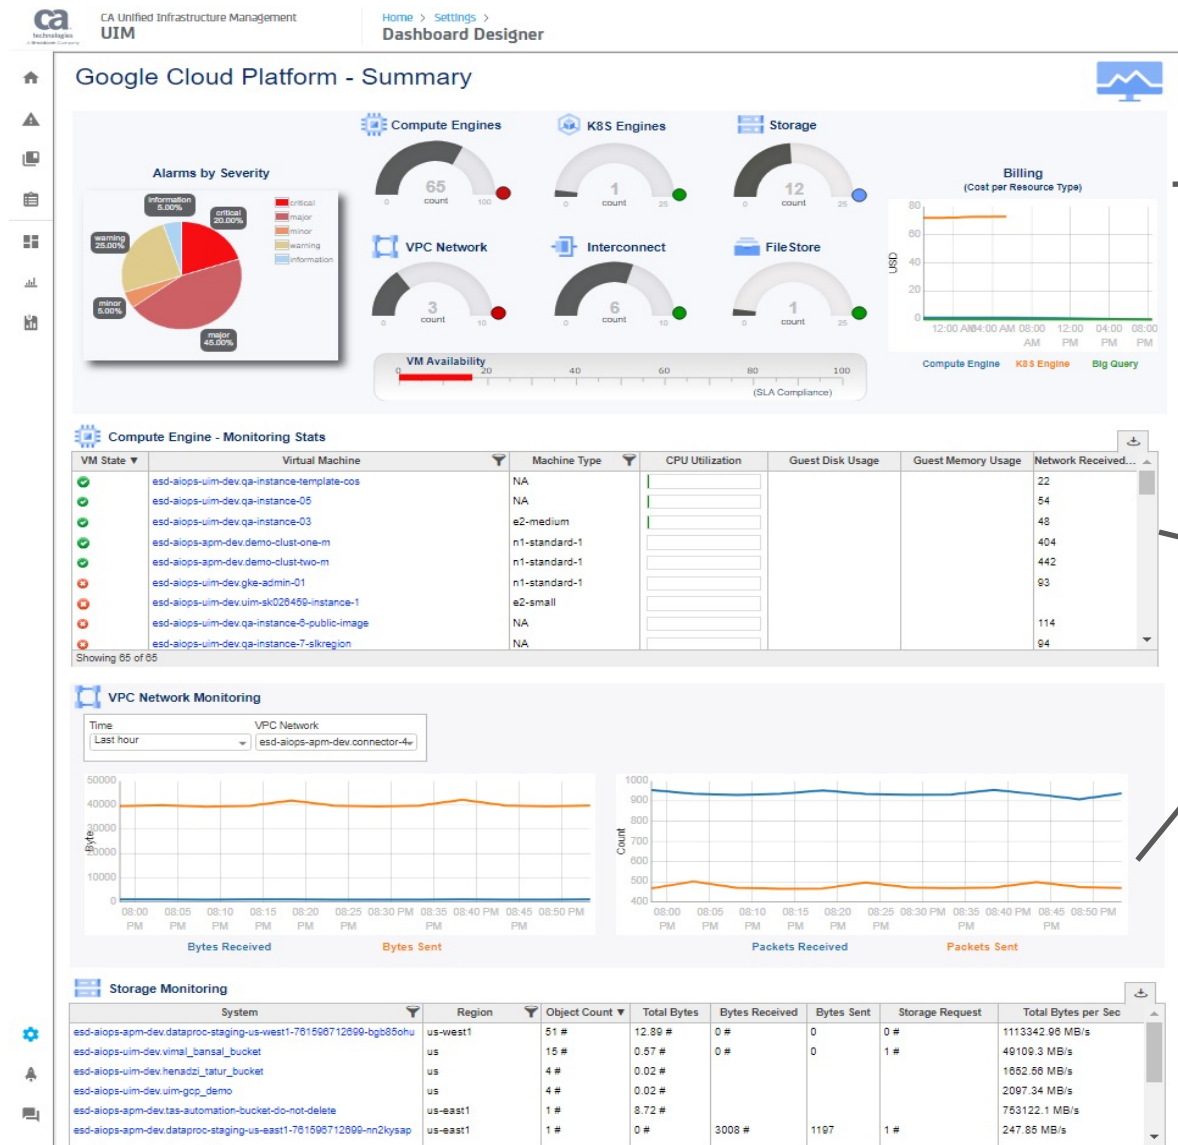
ca technologies A Broadcom Company

CA Unified Infrastructure Management
UIM

Home > Settings >
Dashboard Designer

Google Cloud Platform - Summary

Alarms by Severity

information 5.00%
critical 20.00%
warning 25.00%
minor 5.00%
major 45.00%

critical
major
minor
warning
information

Compute Engines
65
count
0 100

K8S Engines
1
count
0 25

Storage
12
count
0 25

VPC Network
3
count
0 10

Interconnect
6
count
0 10

FileStore
1
count
0 25

VM Availability
0 20 40 60 80 100
(SLA Compliance)

Billing
(Cost per Resource Type)
80
60
40
20
0
USD
12:00 AM 04:00 AM 08:00 AM 12:00 PM 04:00 PM 08:00 PM
Compute Engine K8S Engine Big Query

Compute Engine - Monitoring Stats

| VM State ▼ | Virtual Machine | Machine Type | CPU Utilization | Guest Disk Usage | Guest Memory Usage | Network Received... |
|---|---|---|---|---|---|---|
| | esd-aiops-uim-dev.qa-instance-template-cos | NA | | | | 22 |
| | esd-aiops-uim-dev.qa-instance-05 | NA | | | | 54 |
| | esd-aiops-uim-dev.qa-instance-03 | e2-medium | | | | 48 |
| | esd-aiops-apm-dev.demo-clust-one-m | n1-standard-1 | | | | 404 |
| | esd-aiops-apm-dev.demo-clust-two-m | n1-standard-1 | | | | 442 |
| | esd-aiops-uim-dev.gke-admin-01 | n1-standard-1 | | | | 93 |
| | esd-aiops-uim-dev.uim-sk026459-instance-1 | e2-small | | | | |
| | esd-aiops-uim-dev.qa-instance-6-public-image | NA | | | | 114 |
| | esd-aiops-uim-dev.qa-instance-7-slkregion | NA | | | | 94 |

Showing 65 of 65

VPC Network Monitoring

Time
Last hour
VPC Network
esd-aiops-apm-dev.connector-4

50000
40000
30000
20000
10000
0
Byte
08:00 PM 08:05 PM 08:10 PM 08:15 PM 08:20 PM 08:25 PM 08:30 PM 08:35 PM 08:40 PM 08:45 PM 08:50 PM
Bytes Received Bytes Sent

1000
900
800
700
600
500
400
Count
08:00 PM 08:05 PM 08:10 PM 08:15 PM 08:20 PM 08:25 PM 08:30 PM 08:35 PM 08:40 PM 08:45 PM 08:50 PM
Packets Received Packets Sent

Storage Monitoring

| System | Region | Object Count ▼ | Total Bytes | Bytes Received | Bytes Sent | Storage Request | Total Bytes per Sec |
|---|---|---|---|---|---|---|---|
| esd-aiops-apm-dev.dataproc-staging-us-west1-761596712699-bgb85ohu | us-west1 | 51 # | 12.89 # | 0 # | 0 | 0 # | 1113342.96 MB/s |
| esd-aiops-uim-dev.vimal_bansal_bucket | us | 15 # | 0.57 # | 0 # | 0 | 1 # | 49109.3 MB/s |
| esd-aiops-uim-dev.henadzi_tatur_bucket | us | 4 # | 0.02 # | | | | 1652.56 MB/s |
| esd-aiops-uim-dev.uim-gcp_demo | us | 4 # | 0.02 # | | | | 2097.34 MB/s |
| esd-aiops-apm-dev.tas-automation-bucket-do-not-delete | us-east1 | 1 # | 8.72 # | | | | 753122.1 MB/s |
| esd-aiops-apm-dev.dataproc-staging-us-east1-761596712699-nn2kysap | us-east1 | 1 # | 0 # | 3008 # | 1197 | 1 # | 247.85 MB/s |